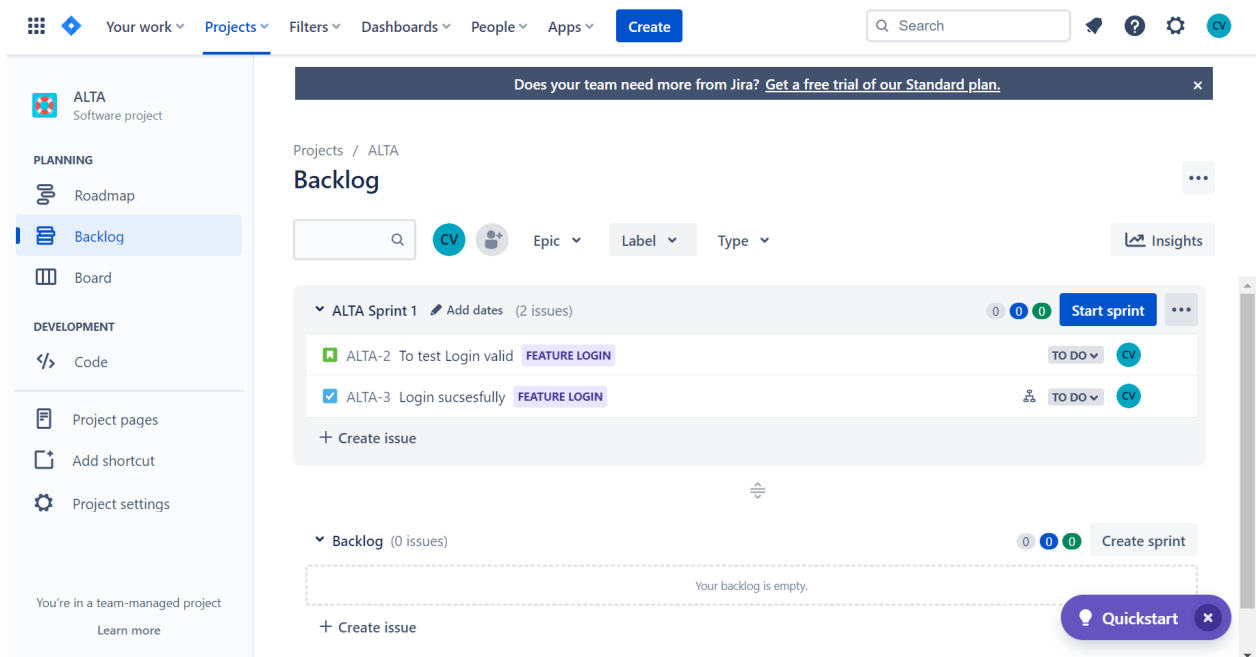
Your work Projects Filters Dashboards People Apps Create

Search

CV

ALTA
Software project

PLANNING

Roadmap

Backlog

Board

DEVELOPMENT

Code

Project pages

Add shortcut

Project settings

You're in a team-managed project

Learn more

Does your team need more from Jira? Get a free trial of our Standard plan.

×

Projects / ALTA

Backlog

•••

CV

Epic

Label

Type

Insights

ALTA Sprint 1 Add dates (2 issues)

0 0 0

Start sprint

•••

ALTA-2 To test Login valid FEATURE LOGIN

TO DO

CV

ALTA-3 Login sucsesfully FEATURE LOGIN

TO DO

CV

+ Create issue

Backlog (0 issues)

0 0 0

Create sprint

Your backlog is empty.

+ Create issue

Quickstart

×